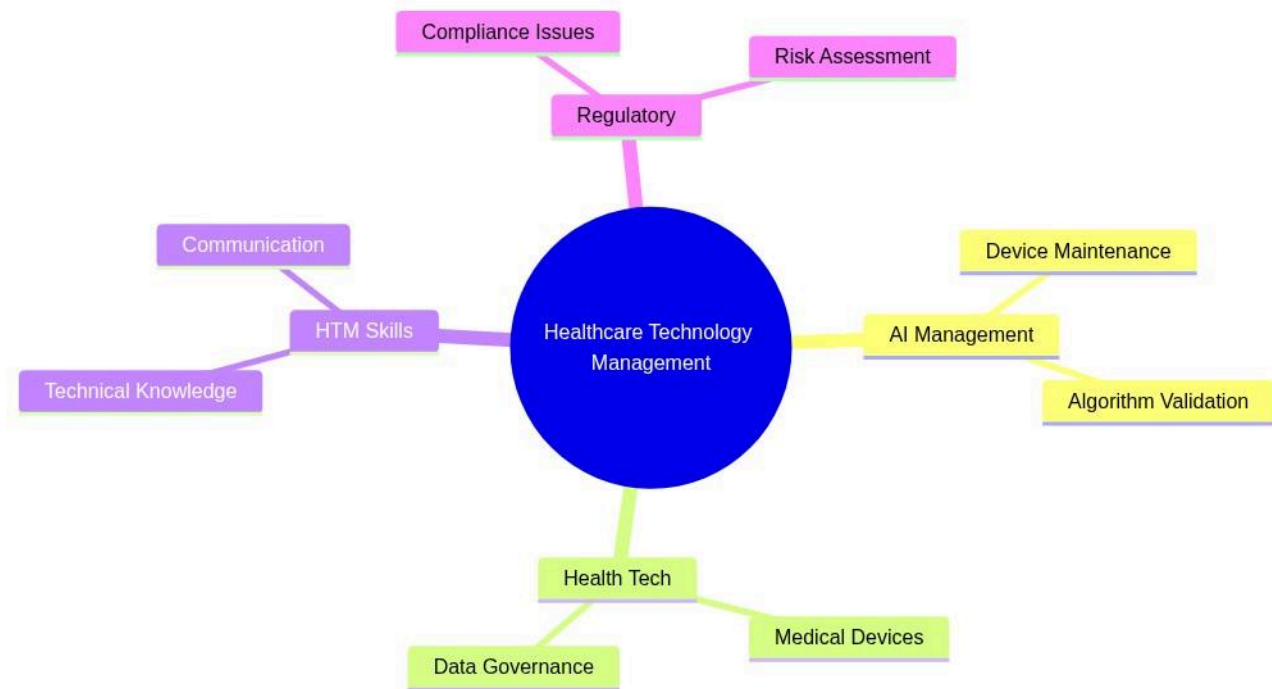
Healthcare Technology Management

Regulatory

Compliance Issues

Risk Assessment

AI Management

Device Maintenance

Algorithm Validation

Health Tech

Medical Devices

Data Governance

HTM Skills

Communication

Technical Knowledge